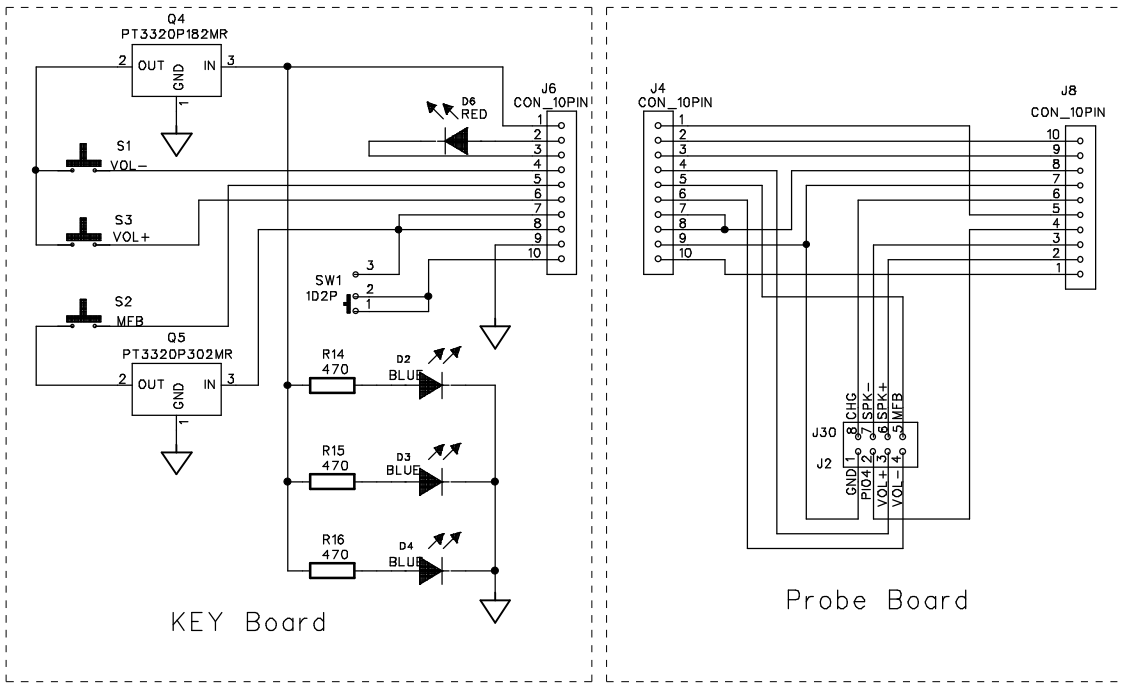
Q4
PT3320P182MR
2 OUT IN 3
GND
1

S1
VOL−

S3
VOL+

S2
MFB

Q5
PT3320P302MR
2 OUT IN 3
GND
1

D6
RED

J6
CON_10PIN
1
2
3
4
5
6
7
8
9
10

SW1
1D2P
3
2
1

R14
470
D2
BLUE

R15
470
D3
BLUE

R16
470
D4
BLUE

KEY Board

J4
CON_10PIN
1
2
3
4
5
6
7
8
9
10

J8
CON_10PIN
10
9
8
7
6
5
4
3
2
1

J30
8 CHG
7 SPK−
6 SPK+
5 MFB
J2
GND 1
PIO4 2
VOL+ 3
VOL− 4

Probe Board